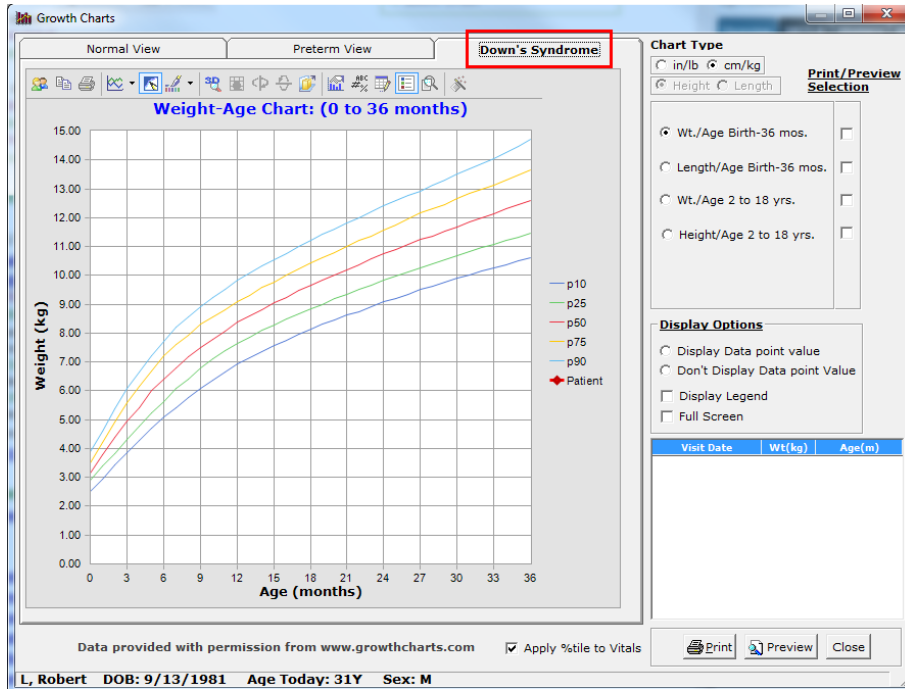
Growth Charts

Normal View | Preterm View | Down's Syndrome

Weight-Age Chart: (0 to 36 months)

15.00
14.00
13.00
12.00
11.00
10.00
9.00
8.00
7.00
6.00
5.00
4.00
3.00
2.00
1.00
0.00

Weight (kg)

0 3 6 9 12 15 18 21 24 27 30 33 36

Age (months)

p10
p25
p50
p75
p90
Patient

Chart Type
in/lb cm/kg
Height Length

Print/Preview Selection

Wt./Age Birth-36 mos.
Length/Age Birth-36 mos.
Wt./Age 2 to 18 yrs.
Height/Age 2 to 18 yrs.

Display Options
Display Data point value
Don't Display Data point Value
Display Legend
Full Screen

| Visit Date | Wt(kg) | Age(m) |
|---|---|---|

Data provided with permission from www.growthcharts.com

Apply %tile to Vitals

Print Preview Close

L, Robert DOB: 9/13/1981 Age Today: 31Y Sex: M